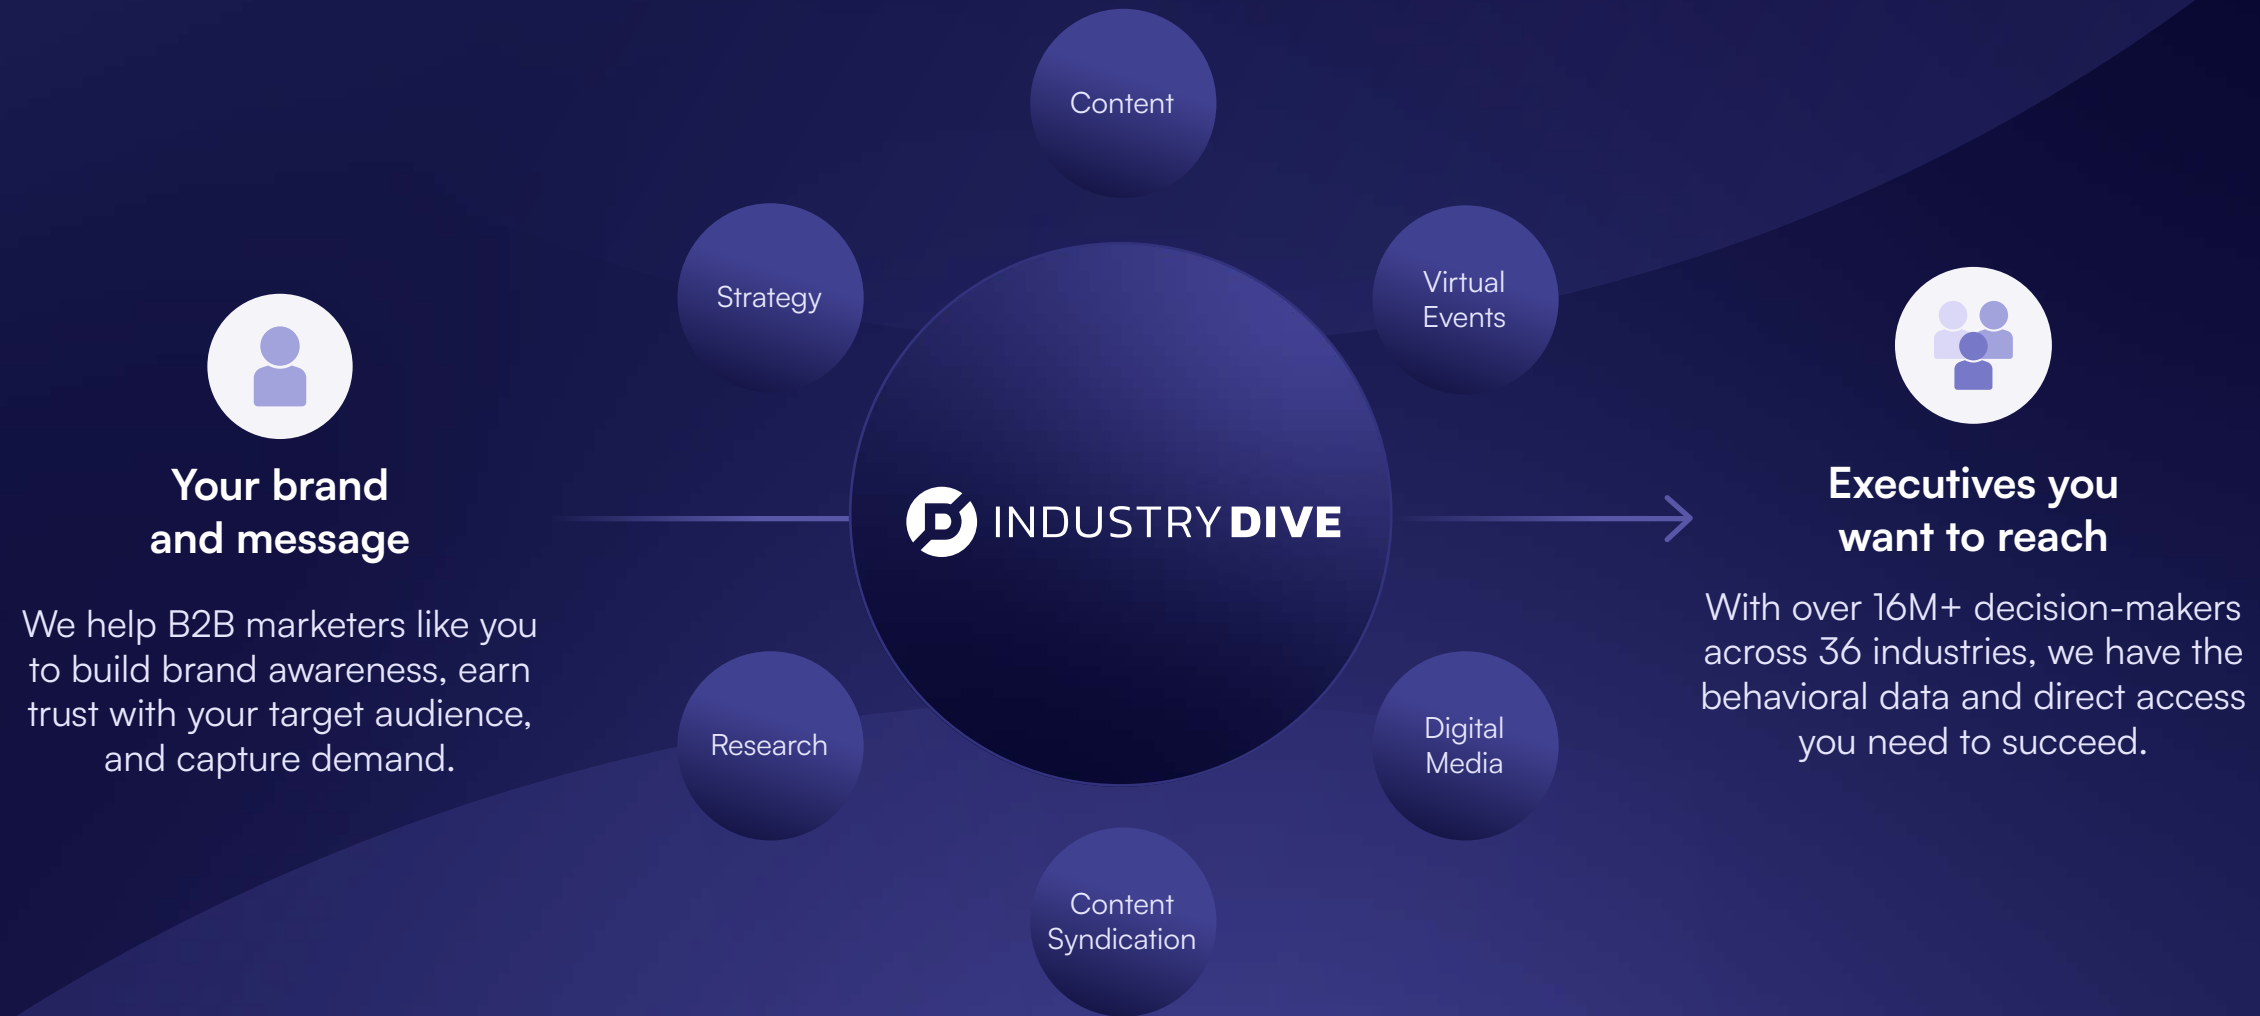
Your brand and message

We help B2B marketers like you to build brand awareness, earn trust with your target audience, and capture demand.

Content

Strategy

Virtual Events

INDUSTRY DIVE

Research

Digital Media

Content Syndication

Executives you want to reach

With over 16M+ decision-makers across 36 industries, we have the behavioral data and direct access you need to succeed.